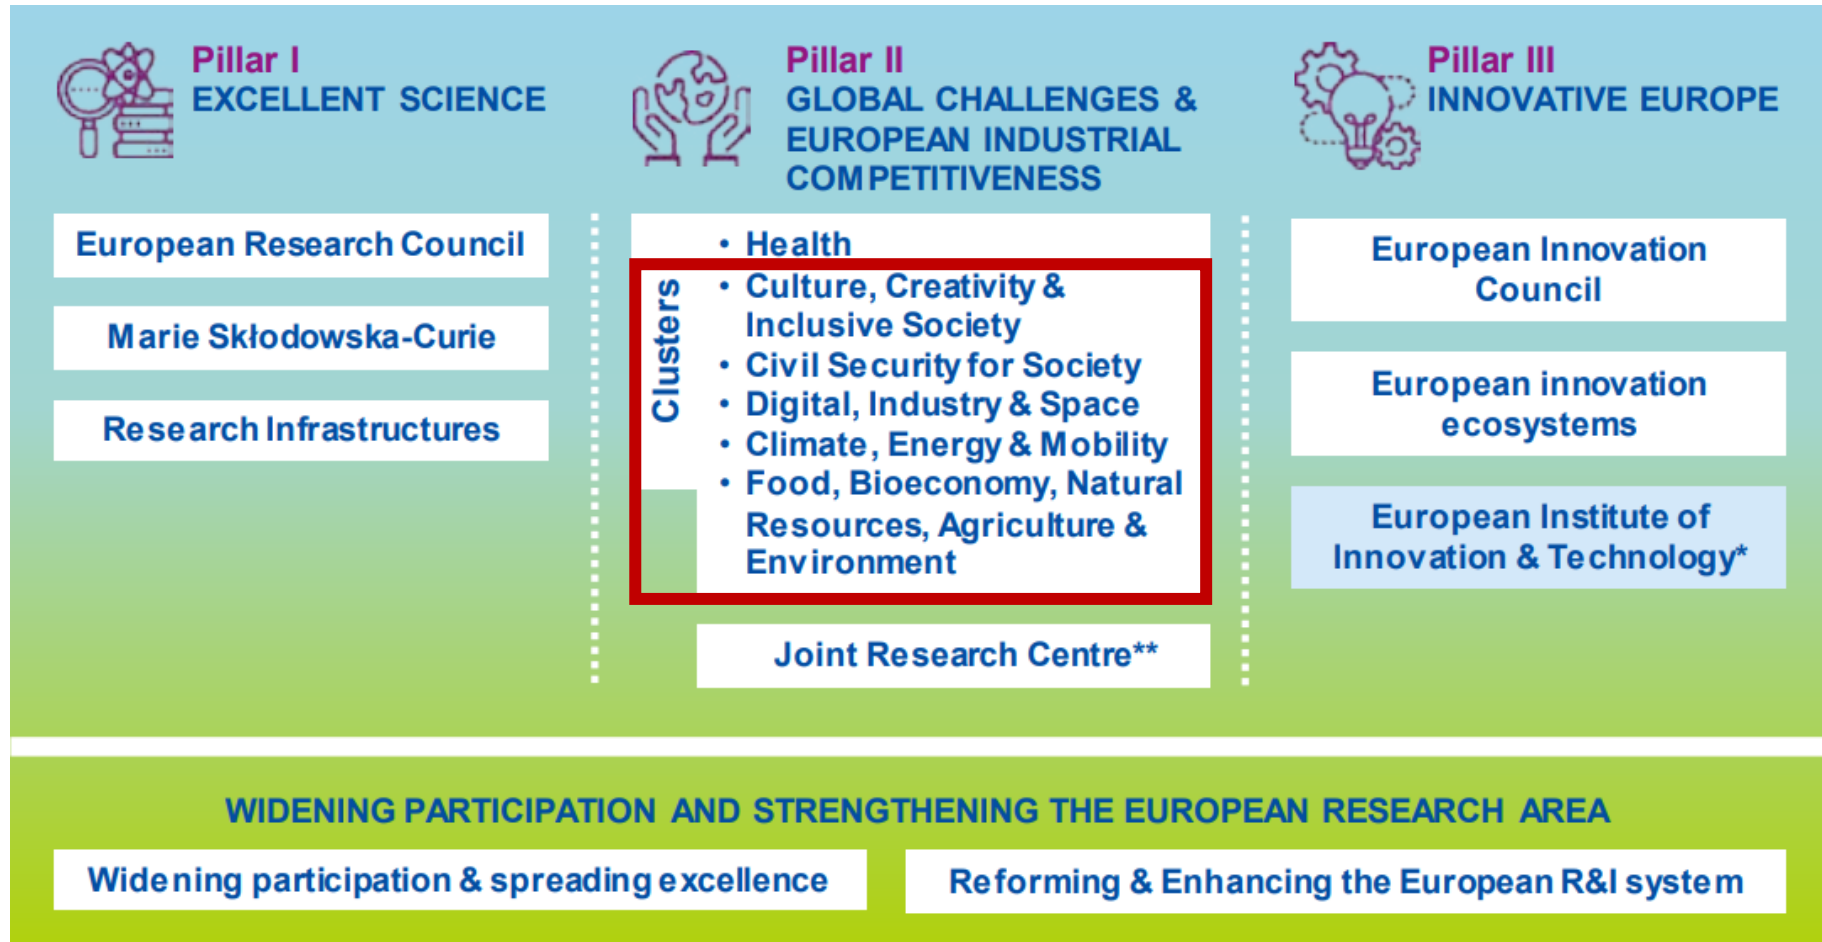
Pillar I
EXCELLENT SCIENCE

European Research Council

Marie Skłodowska-Curie

Research Infrastructures

Pillar II
GLOBAL CHALLENGES & EUROPEAN INDUSTRIAL COMPETITIVENESS

Clusters

• Health
• Culture, Creativity & Inclusive Society
• Civil Security for Society
• Digital, Industry & Space
• Climate, Energy & Mobility
• Food, Bioeconomy, Natural Resources, Agriculture & Environment

Joint Research Centre**

Pillar III
INNOVATIVE EUROPE

European Innovation Council

European innovation ecosystems

European Institute of Innovation & Technology*

WIDENING PARTICIPATION AND STRENGTHENING THE EUROPEAN RESEARCH AREA

Widening participation & spreading excellence

Reforming & Enhancing the European R&I system